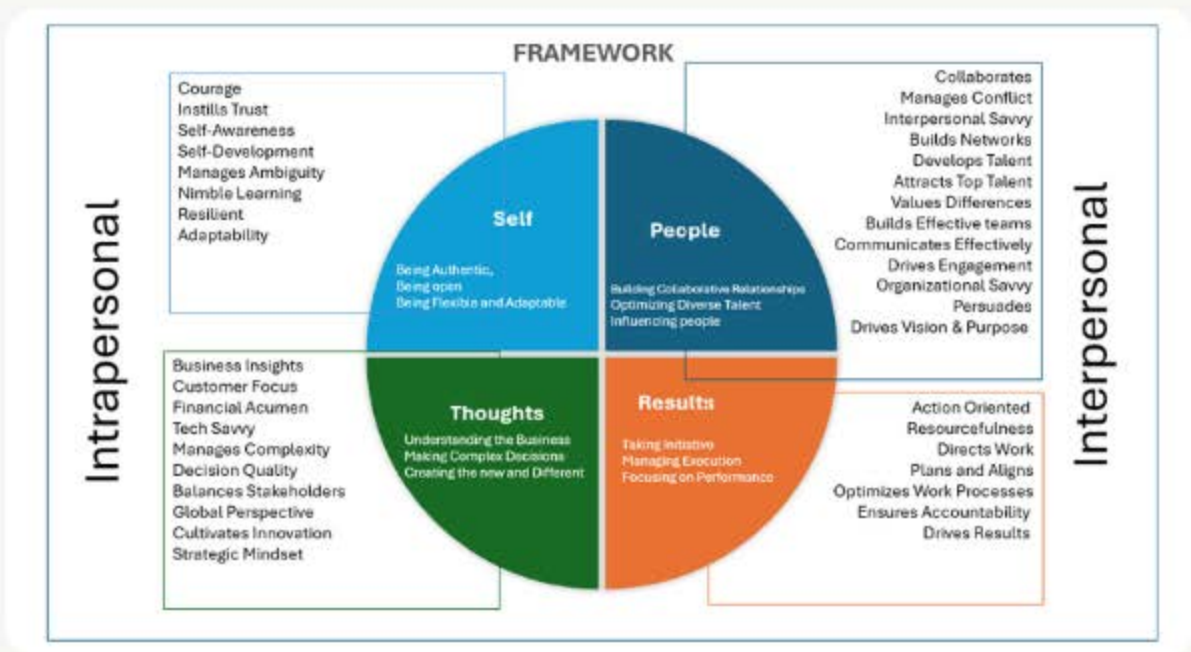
FRAMEWORK

Intrapersonal

Courage
Instills Trust
Self-Awareness
Self-Development
Manages Ambiguity
Nimble Learning
Resilient
Adaptability

Self

Being Authentic,
Being open
Being Flexible and Adaptable

People

Building Collaborative Relationships
Optimizing Diverse Talent
Influencing people

Collaborates
Manages Conflict
Interpersonal Savvy
Builds Networks
Develops Talent
Attracts Top Talent
Values Differences
Builds Effective teams
Communicates Effectively
Drives Engagement
Organizational Savvy
Persuades
Drives Vision & Purpose

Interpersonal

Business Insights
Customer Focus
Financial Acumen
Tech Savvy
Manages Complexity
Decision Quality
Balances Stakeholders
Global Perspective
Cultivates Innovation
Strategic Mindset

Thoughts

Understanding the Business
Making Complex Decisions
Creating the new and Different

Results

Taking Initiative
Managing Execution
Focusing on Performance

Action Oriented
Resourcefulness
Directs Work
Plans and Aligns
Optimizes Work Processes
Ensures Accountability
Drives Results